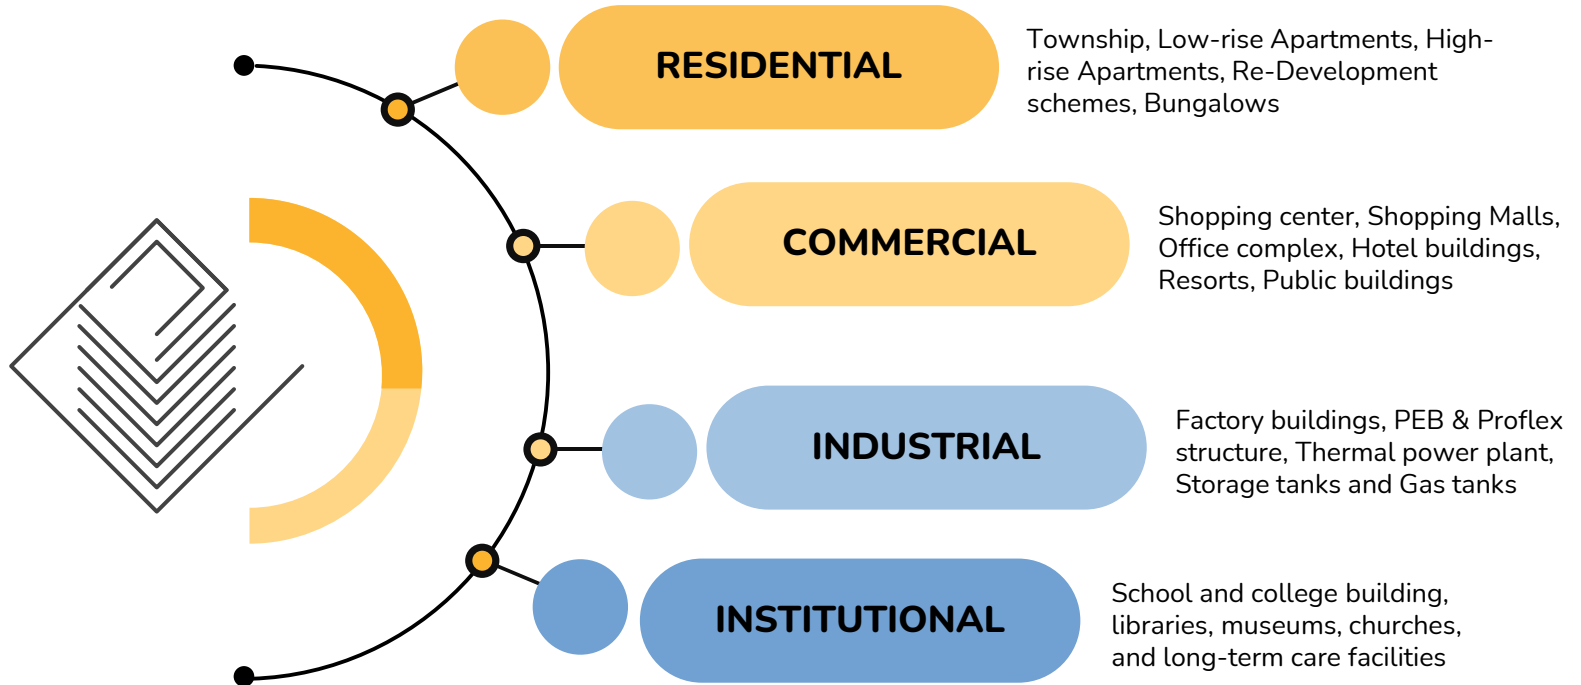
RESIDENTIAL

Township, Low-rise Apartments, High-rise Apartments, Re-Development schemes, Bungalows

COMMERCIAL

Shopping center, Shopping Malls, Office complex, Hotel buildings, Resorts, Public buildings

INDUSTRIAL

Factory buildings, PEB & Proflex structure, Thermal power plant, Storage tanks and Gas tanks

INSTITUTIONAL

School and college building, libraries, museums, churches, and long-term care facilities